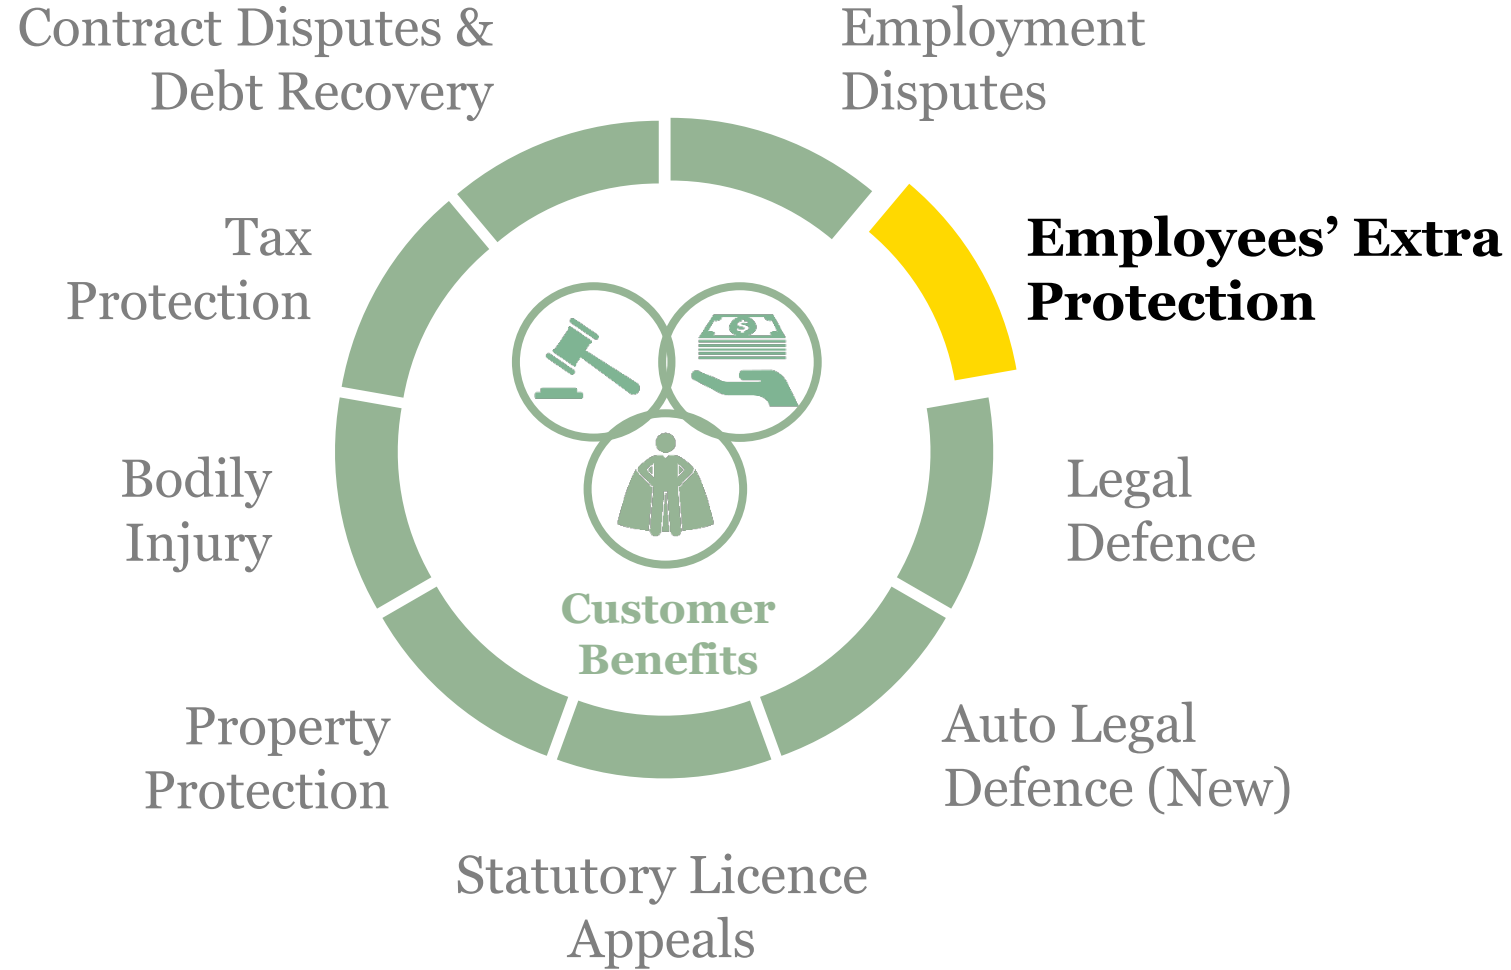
Contract Disputes & Debt Recovery

Employment Disputes

Employees’ Extra Protection

Tax Protection

Legal Defence

Bodily Injury

Customer Benefits

Property Protection

Auto Legal Defence (New)

Statutory Licence Appeals